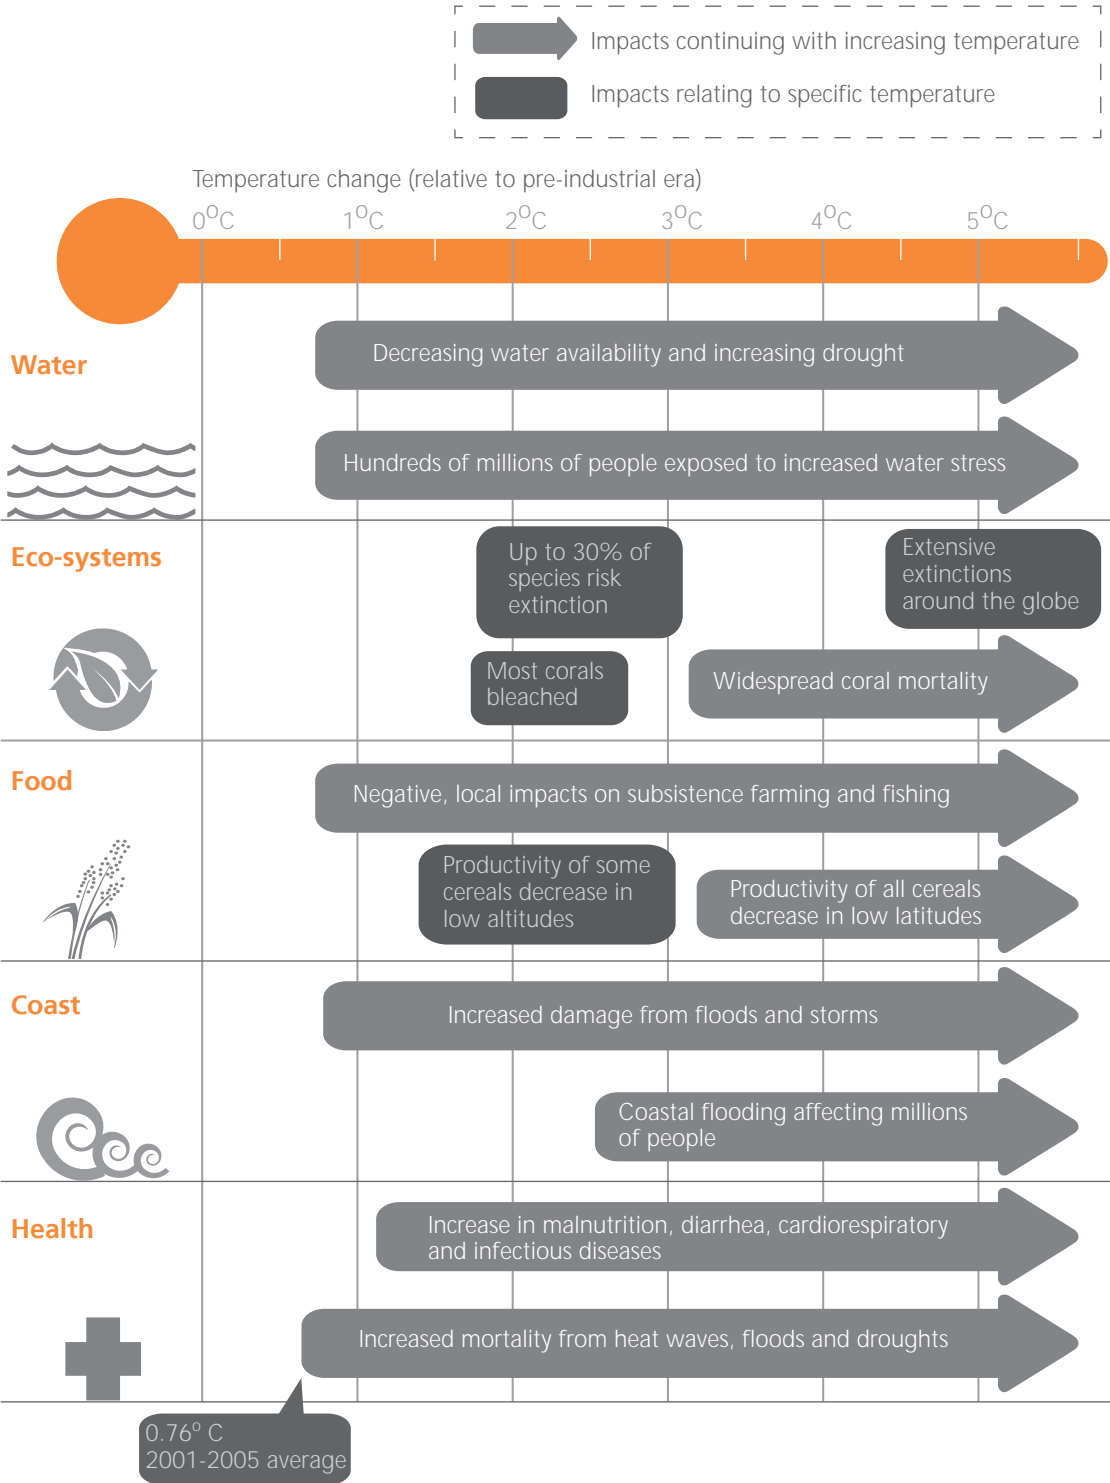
Impacts continuing with increasing temperature

Impacts relating to specific temperature

Temperature change (relative to pre-industrial era)

$0^{0}C$ $1^{0}C$ $2^{0}C$ $3^{0}C$ $4^{0}C$ $5^{0}C$

Water

Decreasing water availability and increasing drought

Hundreds of millions of people exposed to increased water stress

Eco-systems

Up to 30% of species risk extinction

Extensive extinctions around the globe

Most corals bleached

Widespread coral mortality

Food

Negative, local impacts on subsistence farming and fishing

Productivity of some cereals decrease in low altitudes

Productivity of all cereals decrease in low latitudes

Coast

Increased damage from floods and storms

Coastal flooding affecting millions of people

Health

Increase in malnutrition, diarrhea, cardiorespiratory and infectious diseases

Increased mortality from heat waves, floods and droughts

0.76° C
2001-2005 average